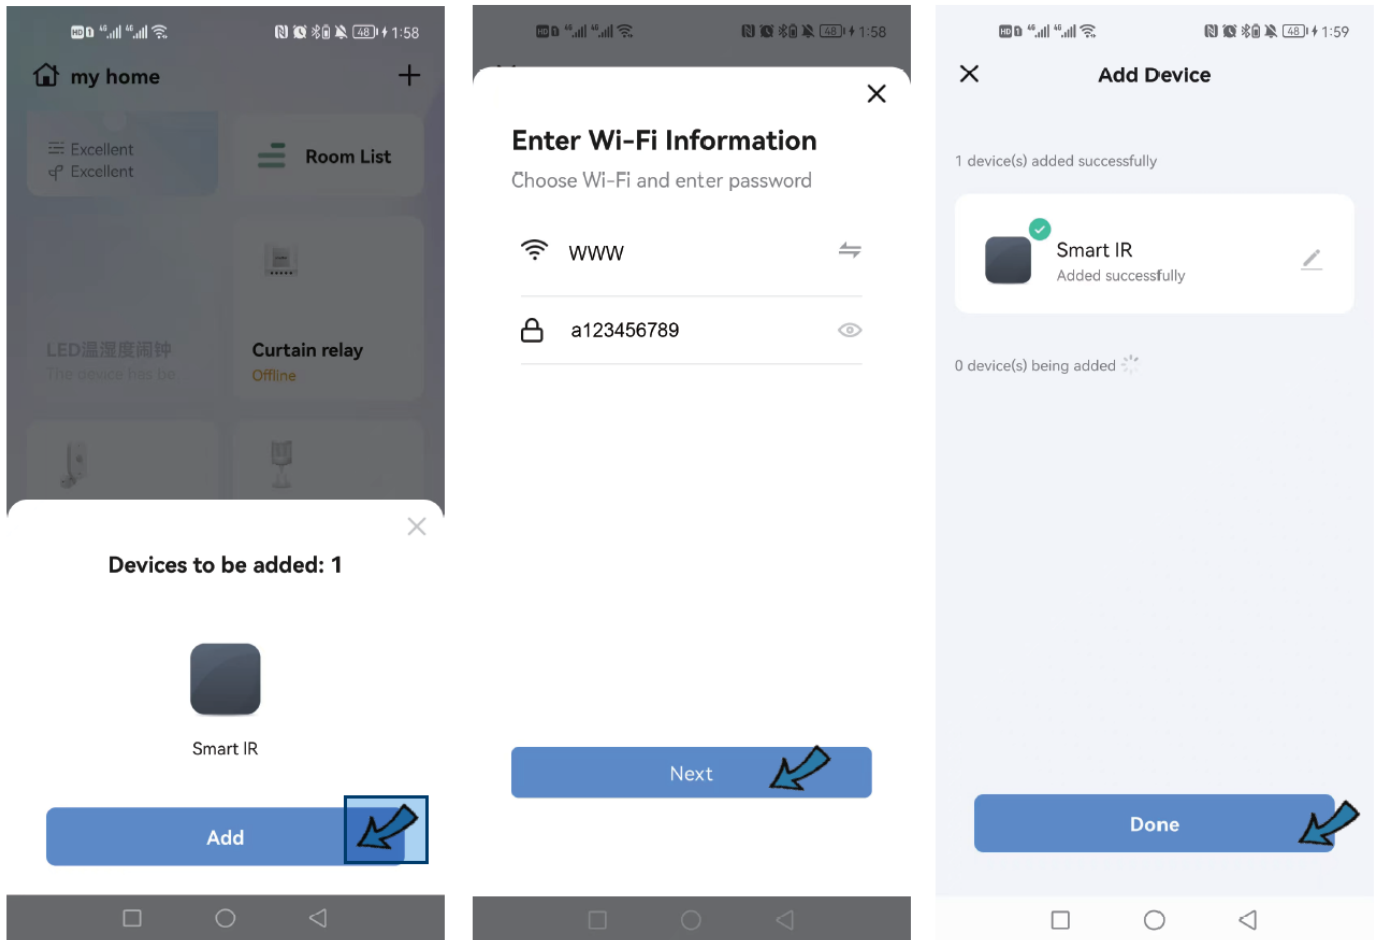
48 1:58

my home

Excellent
Excellent

Room List

LED温湿度闹钟
The device has be

Curtain relay
Offline

Devices to be added: 1

Smart IR

Add

48 1:58

Enter Wi-Fi Information
Choose Wi-Fi and enter password

WWW

a123456789

Next

48 1:59

Add Device

1 device(s) added successfully

Smart IR
Added successfully

0 device(s) being added

Done